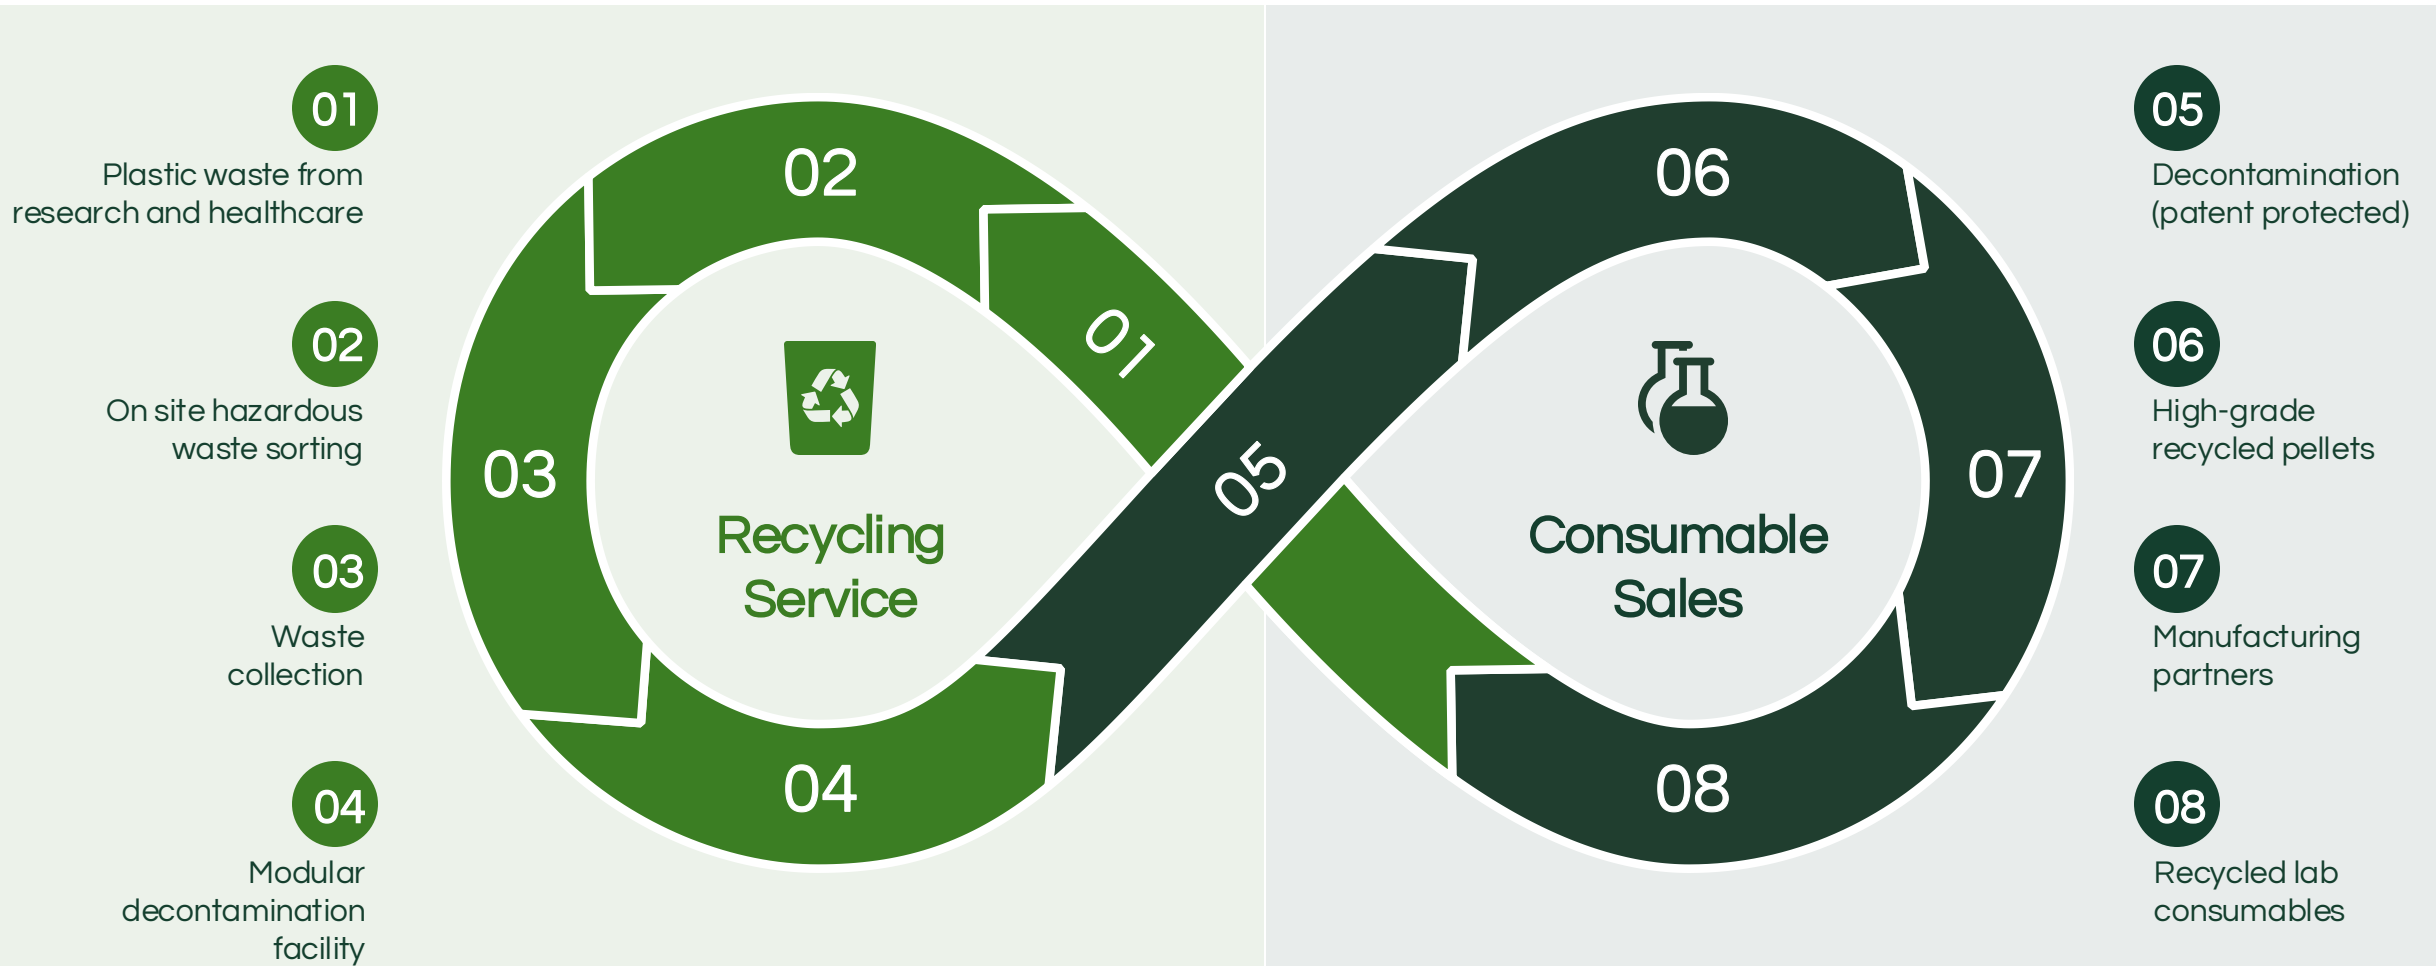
01
Plastic waste from research and healthcare

02
On site hazardous waste sorting

03
Waste collection

04
Modular decontamination facility

02

01

03

Recycling Service

05

04

06

07

Consumable Sales

08

05
Decontamination (patent protected)

06
High-grade recycled pellets

07
Manufacturing partners

08
Recycled lab consumables